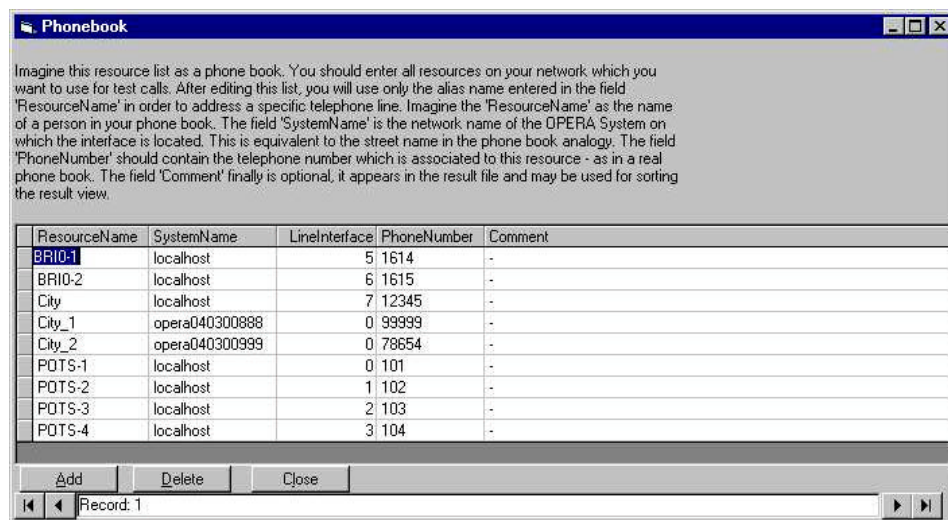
Phonebook

Imagine this resource list as a phone book. You should enter all resources on your network which you want to use for test calls. After editing this list, you will use only the alias name entered in the field 'ResourceName' in order to address a specific telephone line. Imagine the 'ResourceName' as the name of a person in your phone book. The field 'SystemName' is the network name of the OPERA System on which the interface is located. This is equivalent to the street name in the phone book analogy. The field 'PhoneNumber' should contain the telephone number which is associated to this resource - as in a real phone book. The field 'Comment' finally is optional, it appears in the result file and may be used for sorting the result view.

| ResourceName | SystemName | LineInterface | PhoneNumber | Comment |
|---|---|---|---|---|
| BRI0-1 | localhost | 5 | 1614 | - |
| BRI0-2 | localhost | 6 | 1615 | - |
| City | localhost | 7 | 12345 | - |
| City_1 | opera040300888 | 0 | 99999 | - |
| City_2 | opera040300999 | 0 | 78654 | - |
| POTS-1 | localhost | 0 | 101 | - |
| POTS-2 | localhost | 1 | 102 | - |
| POTS-3 | localhost | 2 | 103 | - |
| POTS-4 | localhost | 3 | 104 | - |

Add Delete Close

Record: 1